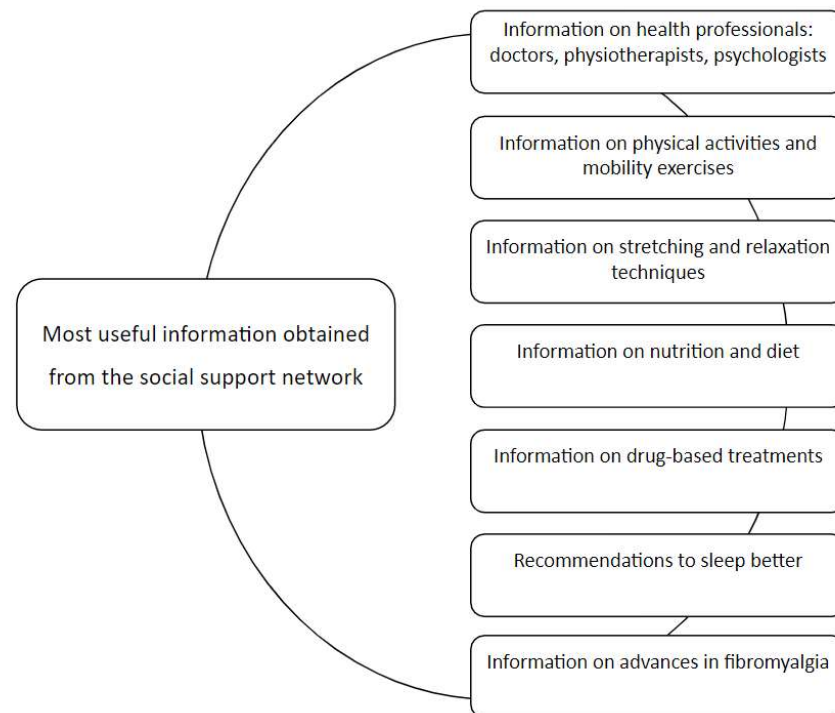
Most useful information obtained from the social support network

Information on health professionals: doctors, physiotherapists, psychologists

Information on physical activities and mobility exercises

Information on stretching and relaxation techniques

Information on nutrition and diet

Information on drug-based treatments

Recommendations to sleep better

Information on advances in fibromyalgia